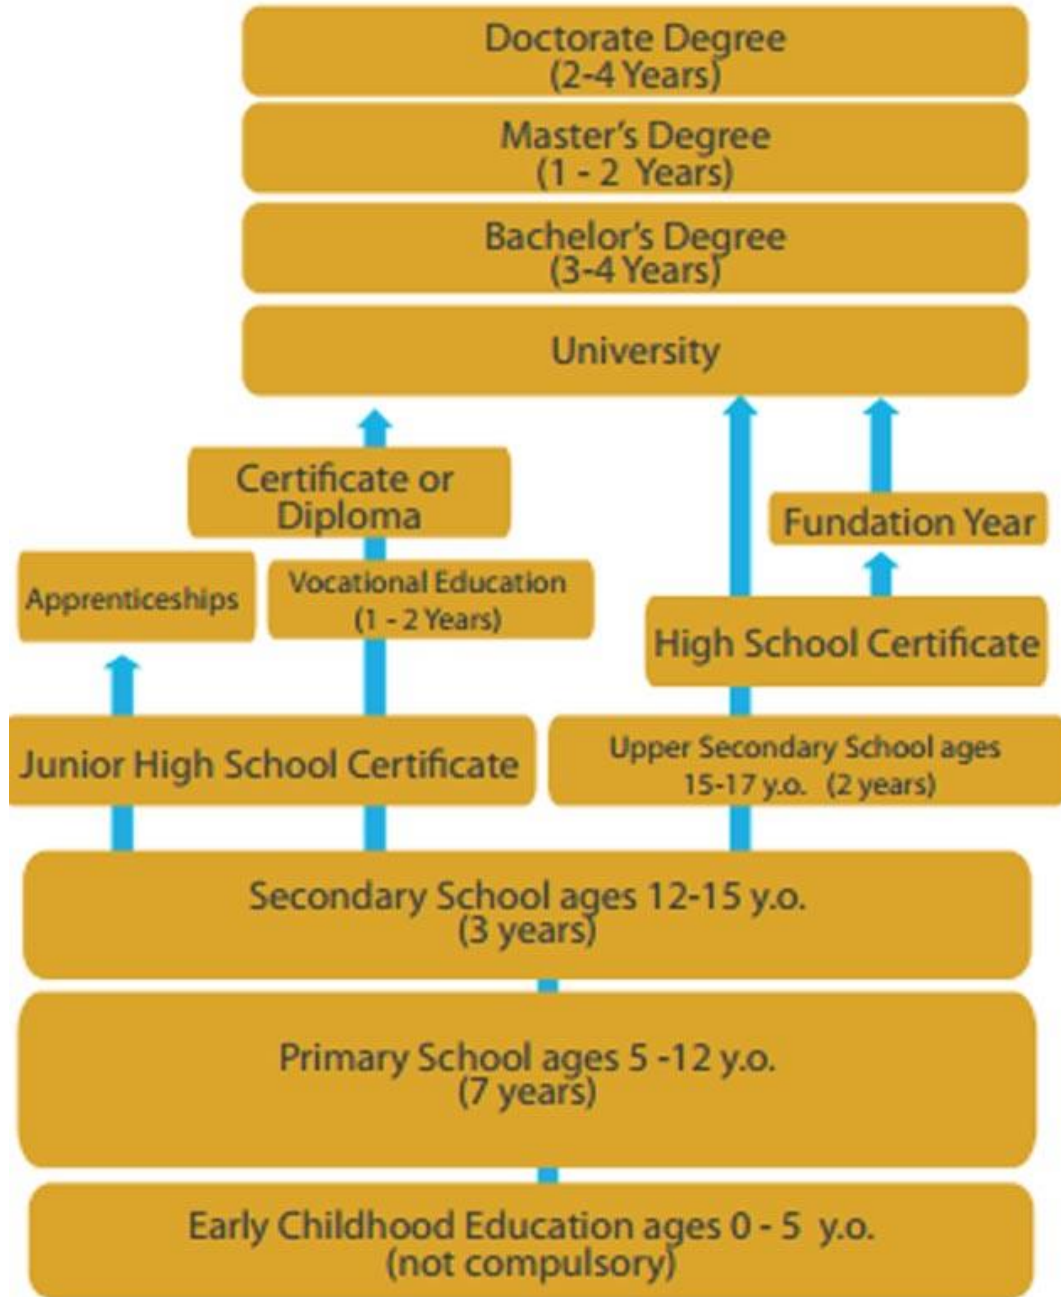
Doctorate Degree
(2-4 Years)

Master's Degree
(1 - 2 Years)

Bachelor's Degree
(3-4 Years)

University

Certificate or Diploma

Fundation Year

Apprenticeships

Vocational Education
(1 - 2 Years)

High School Certificate

Junior High School Certificate

Upper Secondary School ages 15-17 y.o. (2 years)

Secondary School ages 12-15 y.o.
(3 years)

Primary School ages 5 -12 y.o.
(7 years)

Early Childhood Education ages 0 - 5 y.o.
(not compulsory)